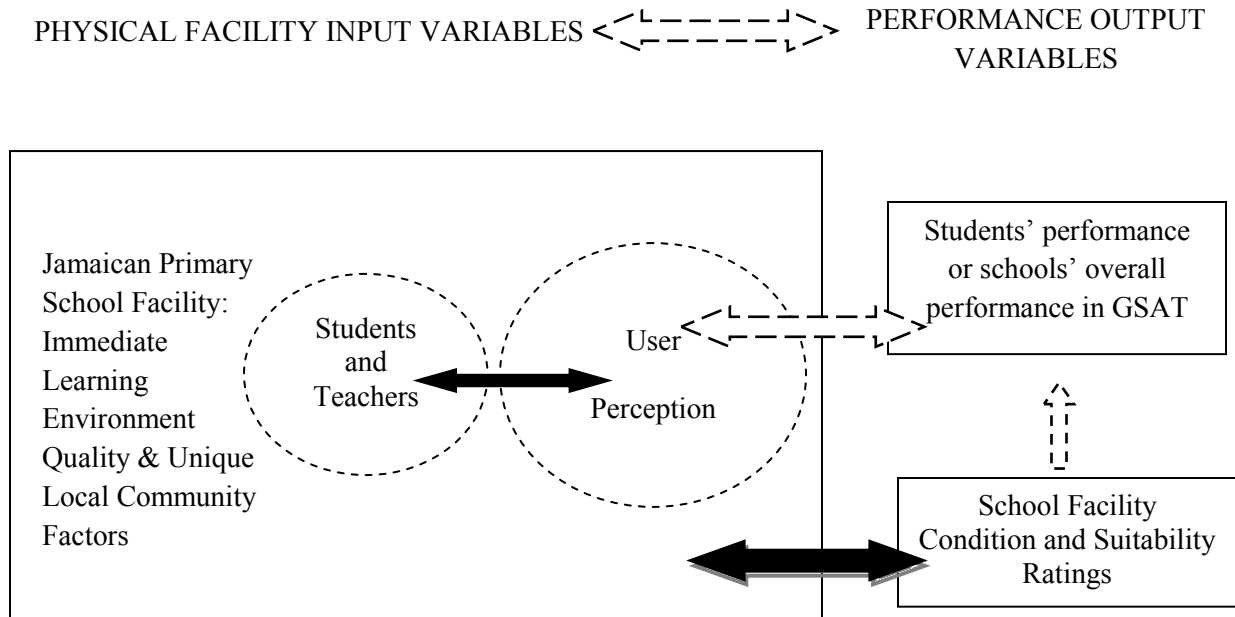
PHYSICAL FACILITY INPUT VARIABLES

PERFORMANCE OUTPUT VARIABLES

Jamaican Primary School Facility: Immediate Learning Environment Quality & Unique Local Community Factors

Students and Teachers

User Perception

Students' performance or schools' overall performance in GSAT

School Facility Condition and Suitability Ratings